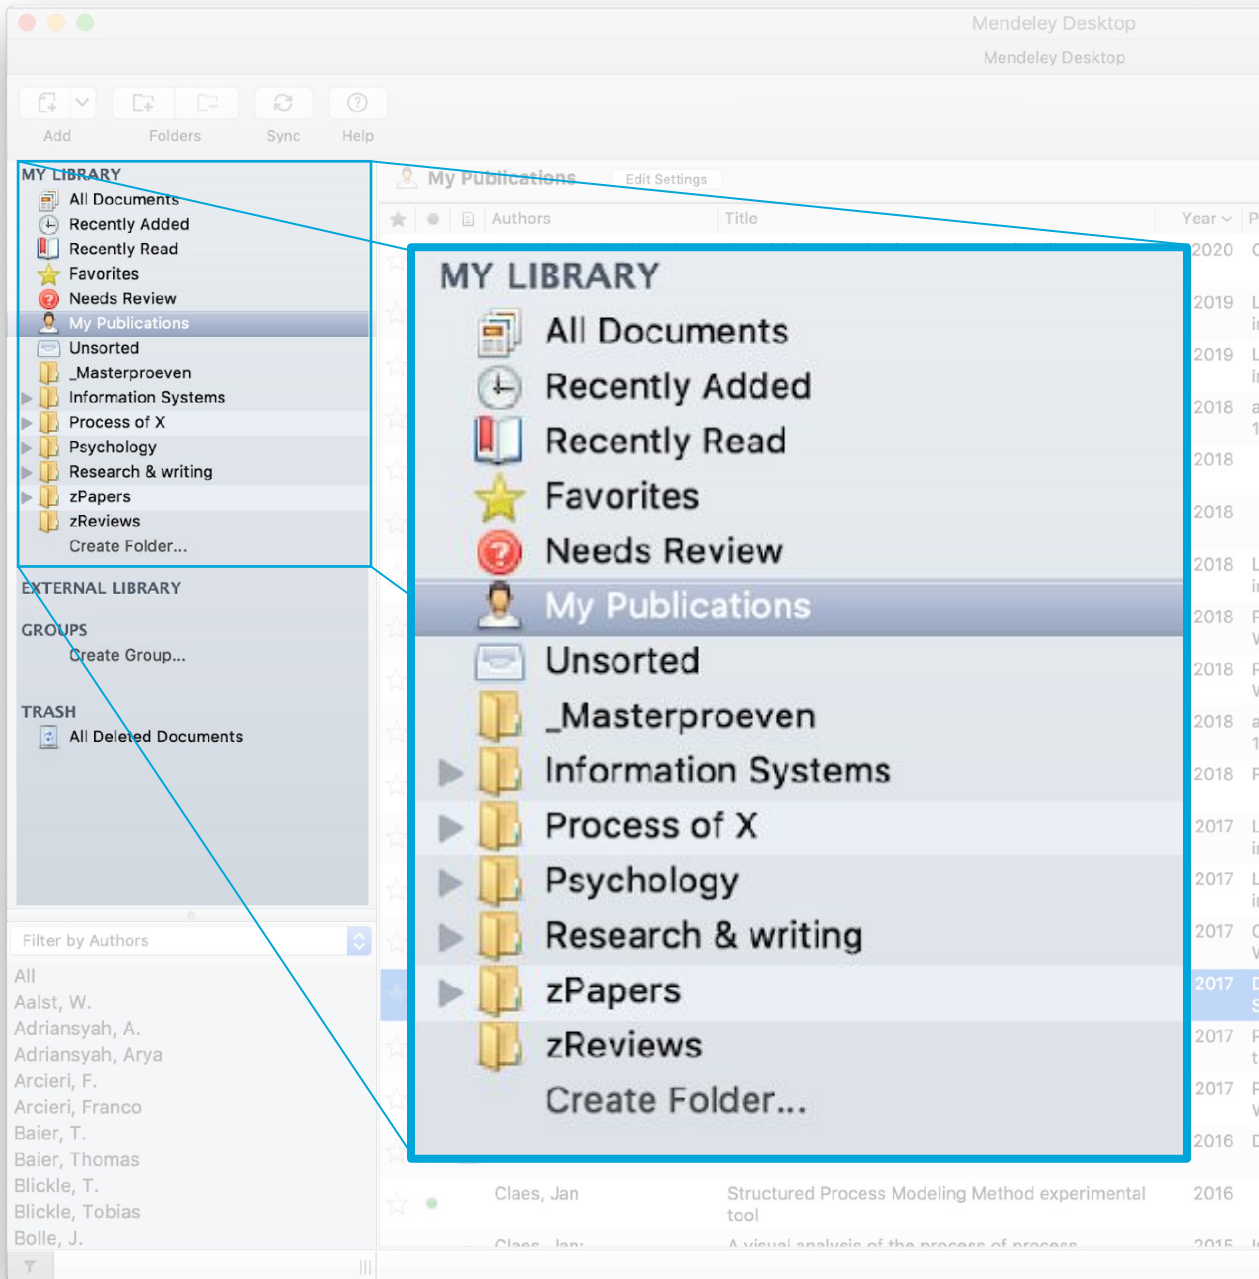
Mendeley Desktop
Mendeley Desktop

Add Folders Sync Help

MY LIBRARY
All Documents
Recently Added
Recently Read
Favorites
Needs Review
My Publications
Unsorted
_Masterproeven
Information Systems
Process of X
Psychology
Research & writing
zPapers
zReviews
Create Folder...

EXTERNAL LIBRARY

GROUPS
Create Group...

TRASH
All Deleted Documents

Filter by Authors

All
Aalst, W.
Adriansyah, A.
Adriansyah, Arya
Arcieri, F.
Arcieri, Franco
Baier, T.
Baier, Thomas
Blickle, T.
Blickle, Tobias
Bolle, J.

My Publications Edit Settings

| Authors | Title | Year |
|---|---|---|
| | | 2020 |
| | | 2019 |
| | | 2019 |
| | | 2018 |
| | | 2018 |
| | | 2018 |
| | | 2018 |
| | | 2018 |
| | | 2018 |
| | | 2018 |
| | | 2018 |
| | | 2017 |
| | | 2017 |
| | | 2017 |
| | | 2017 |
| | | 2017 |
| | | 2017 |
| | | 2016 |
| Claes, Jan | Structured Process Modeling Method experimental tool | 2016 |
| Claes, Jan | A visual analysis of the process of process | 2015 |

MY LIBRARY
All Documents
Recently Added
Recently Read
Favorites
Needs Review
My Publications
Unsorted
_Masterproeven
Information Systems
Process of X
Psychology
Research & writing
zPapers
zReviews
Create Folder...